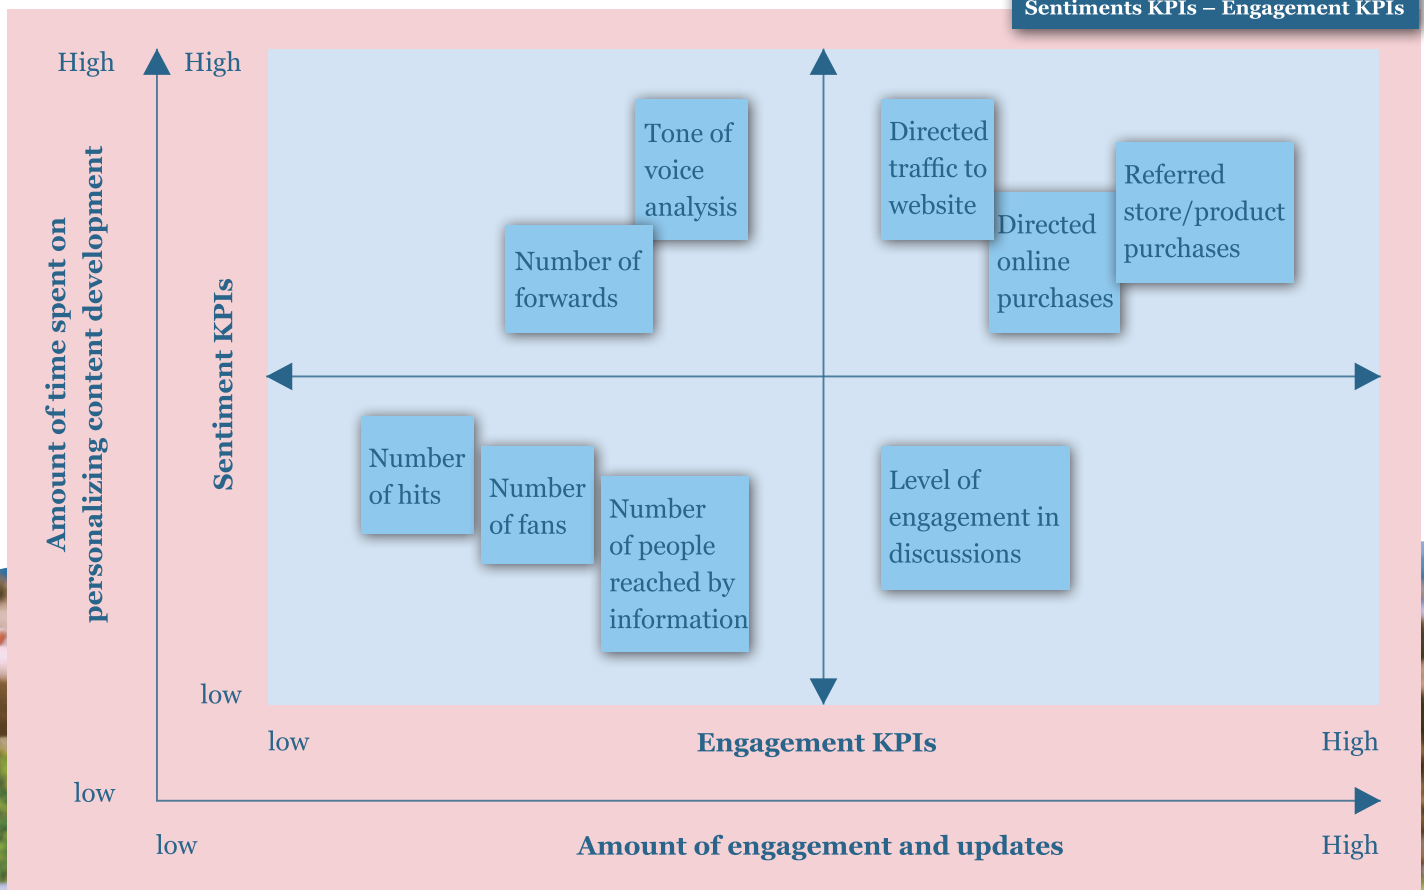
Sentiments KPIs – Engagement KPIs

High

Amount of time spent on personalizing content development

low

High

Sentiment KPIs

low

Tone of voice analysis

Number of forwards

Directed traffic to website

Directed online purchases

Referred store/product purchases

Number of hits

Number of fans

Number of people reached by information

Level of engagement in discussions

low

Engagement KPIs

High

low

Amount of engagement and updates

High